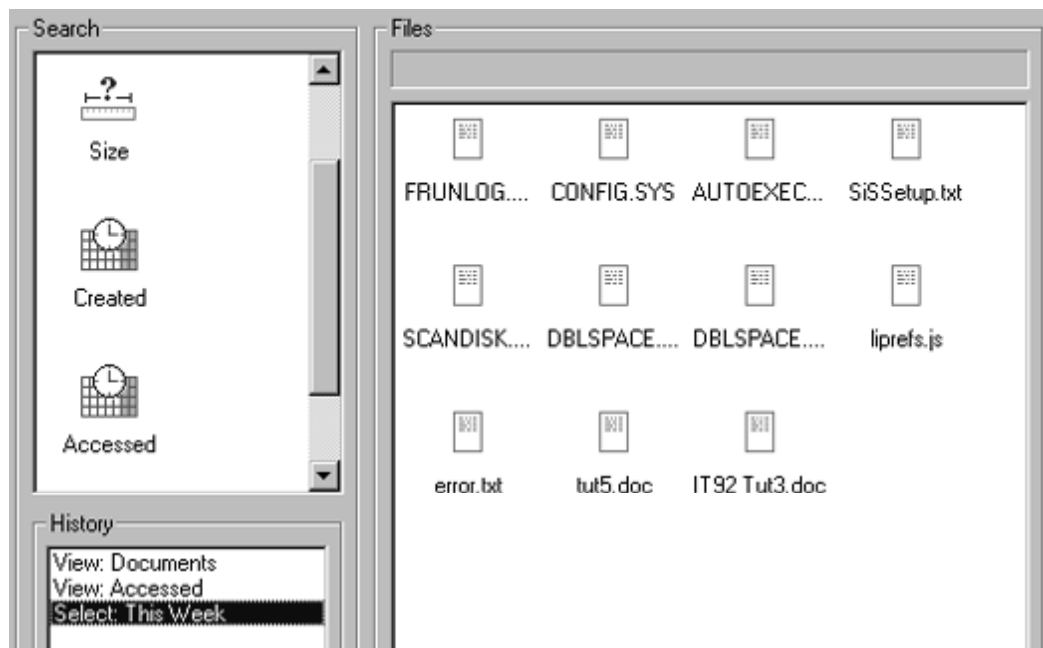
Search

?

Size

Created

Accessed

History

View: Documents
View: Accessed
Select: This Week

Files

FRUNLOG....

CONFIG.SYS

AUTOEXEC...

SiSSetup.txt

SCANDISK....

DBLSPACE....

DBLSPACE....

liprefs.js

error.txt

tut5.doc

IT92 Tut3.doc